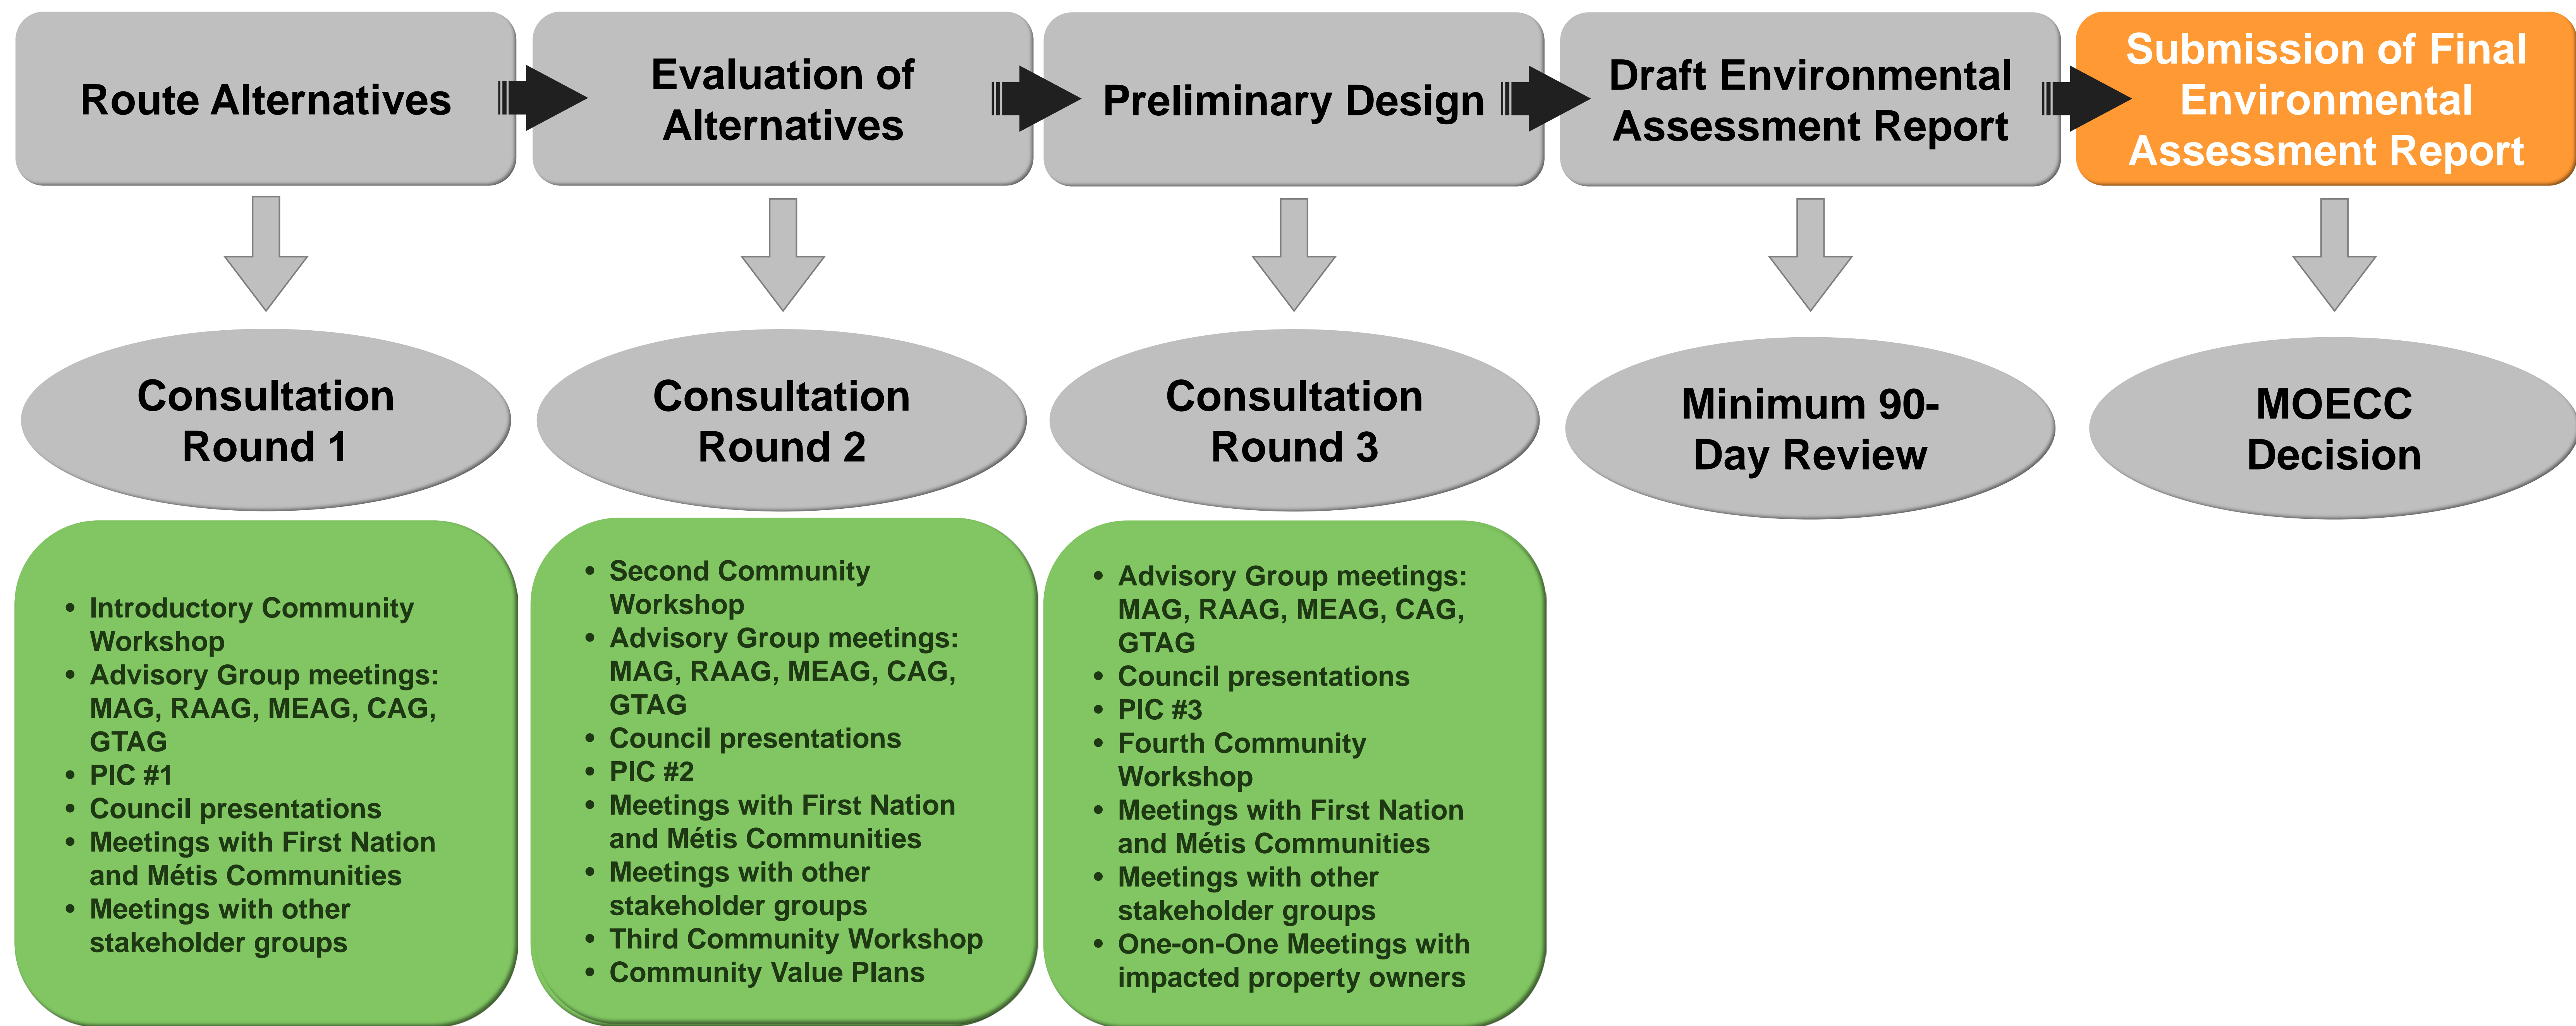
Route Alternatives

Evaluation of Alternatives

Preliminary Design

Draft Environmental Assessment Report

Submission of Final Environmental Assessment Report

Consultation Round 1

Consultation Round 2

Consultation Round 3

Minimum 90-Day Review

MOECC Decision

- Introductory Community Workshop
- Advisory Group meetings: MAG, RAAG, MEAG, CAG, GTAG
- PIC #1
- Council presentations
- Meetings with First Nation and Métis Communities
- Meetings with other stakeholder groups

- Second Community Workshop
- Advisory Group meetings: MAG, RAAG, MEAG, CAG, GTAG
- Council presentations
- PIC #2
- Meetings with First Nation and Métis Communities
- Meetings with other stakeholder groups
- Third Community Workshop
- Community Value Plans

- Advisory Group meetings: MAG, RAAG, MEAG, CAG, GTAG
- Council presentations
- PIC #3
- Fourth Community Workshop
- Meetings with First Nation and Métis Communities
- Meetings with other stakeholder groups
- One-on-One Meetings with impacted property owners